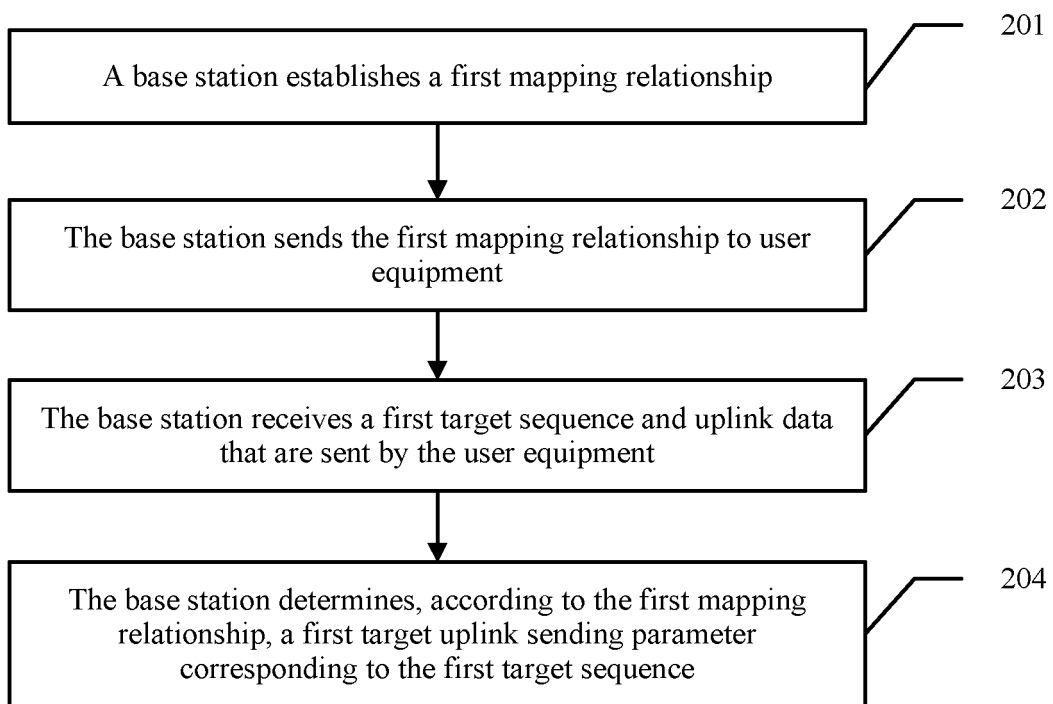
A base station establishes a first mapping relationship

201

The base station sends the first mapping relationship to user equipment

202

The base station receives a first target sequence and uplink data that are sent by the user equipment

203

The base station determines, according to the first mapping relationship, a first target uplink sending parameter corresponding to the first target sequence

204